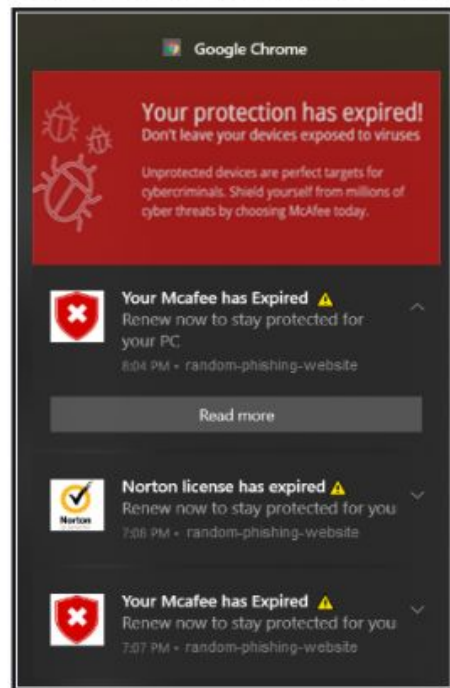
Google Chrome

Your protection has expired!
Don't leave your devices exposed to viruses

Unprotected devices are perfect targets for cybercriminals. Shield yourself from millions of cyber threats by choosing McAfee today.

Your Mcafee has Expired
Renew now to stay protected for your PC
6:04 PM • random-phishing-website

Read more

Norton license has expired
Renew now to stay protected for you
7:06 PM • random-phishing-website

Norton

Your Mcafee has Expired
Renew now to stay protected for you
7:07 PM • random-phishing-website